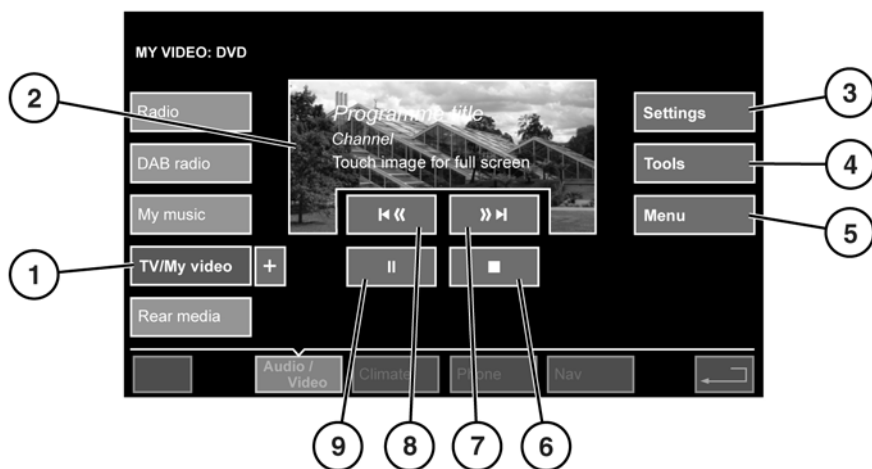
MY VIDEO: DVD

Radio

DAB radio

My music

TV/My video

+

Rear media

Programme title
Channel
Touch image for full screen

Settings

Tools

Menu

Audio / Video

Climate

Phone

Nav

1

2

3

4

5

6

7

8

9